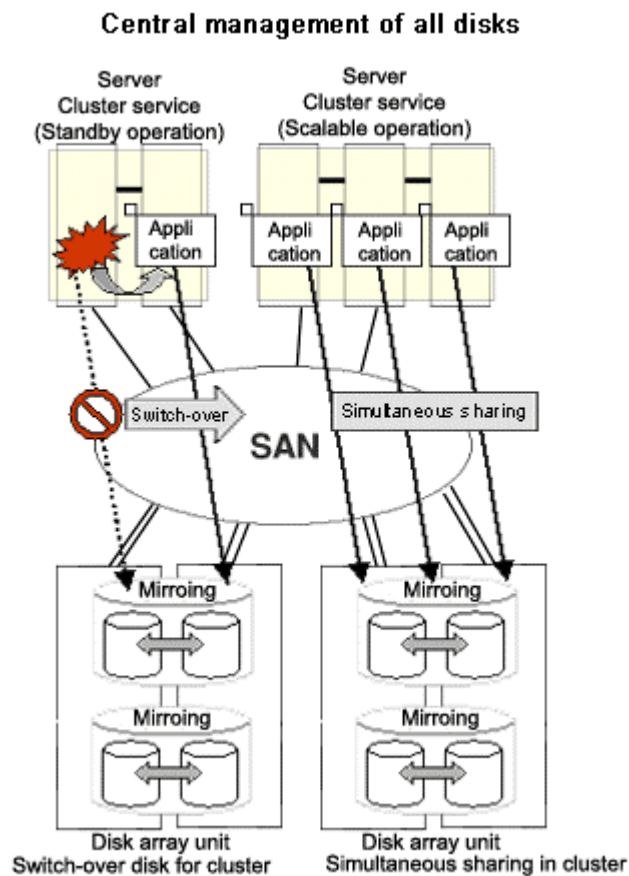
Central management of all disks

Server
Cluster service
(Standby operation)

Server
Cluster service
(Scalable operation)

Appli cation

Appli cation

Appli cation

Appli cation

Switch-over

Simultaneous sharing

SAN

Mirroing

Mirroing

Mirroing

Mirroing

Disk array unit
Switch-over disk for cluster

Disk array unit
Simultaneous sharing in cluster